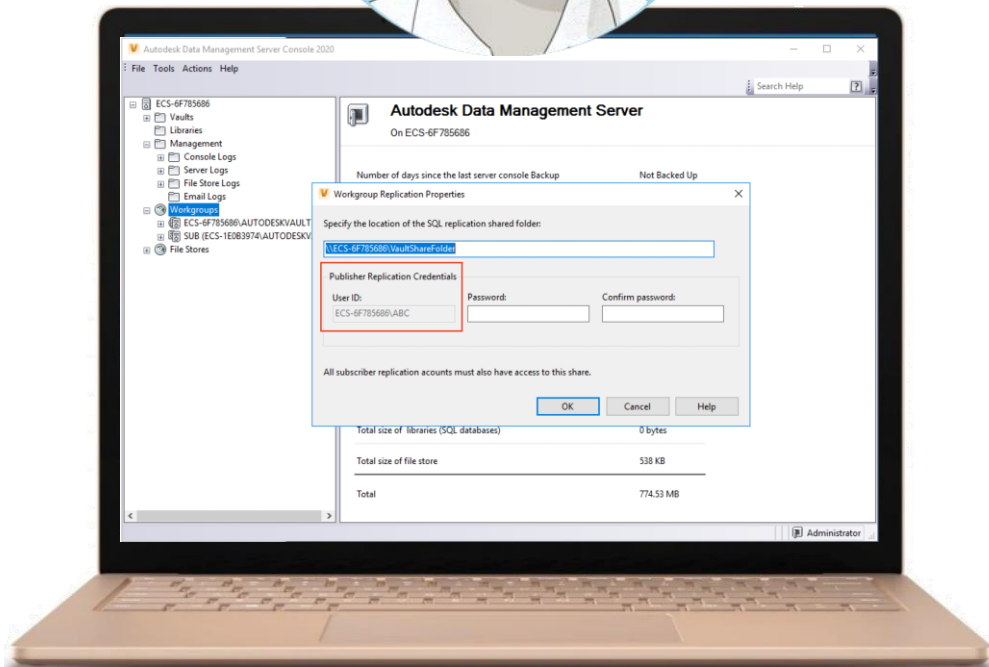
Autodesk Data Management Server Console 2020

File Tools Actions Help

Search Help

ECS-6F785686
Vaults
Libraries
Management
Console Logs
Server Logs
File Store Logs
Email Logs
Workgroups
ECS-6F785686\AUTODESKVAULT
SUB (ECS-1E0B3974\AUTODESKV
File Stores

Autodesk Data Management Server
On ECS-6F785686

Number of days since the last server console Backup
Not Backed Up

Workgroup Replication Properties

Specify the location of the SQL replication shared folder:

\\ECS-6F785686\VaultShareFolder

Publisher Replication Credentials

User ID:
ECS-6F785686\ABC

Password:

Confirm password:

All subscriber replication acounts must also have access to this share.

OK
Cancel
Help

| | |
|---|---|
| Total size of libraries (SQL databases) | 0 bytes |
| Total size of file store | 538 KB |
| Total | 774.53 MB |

Administrator